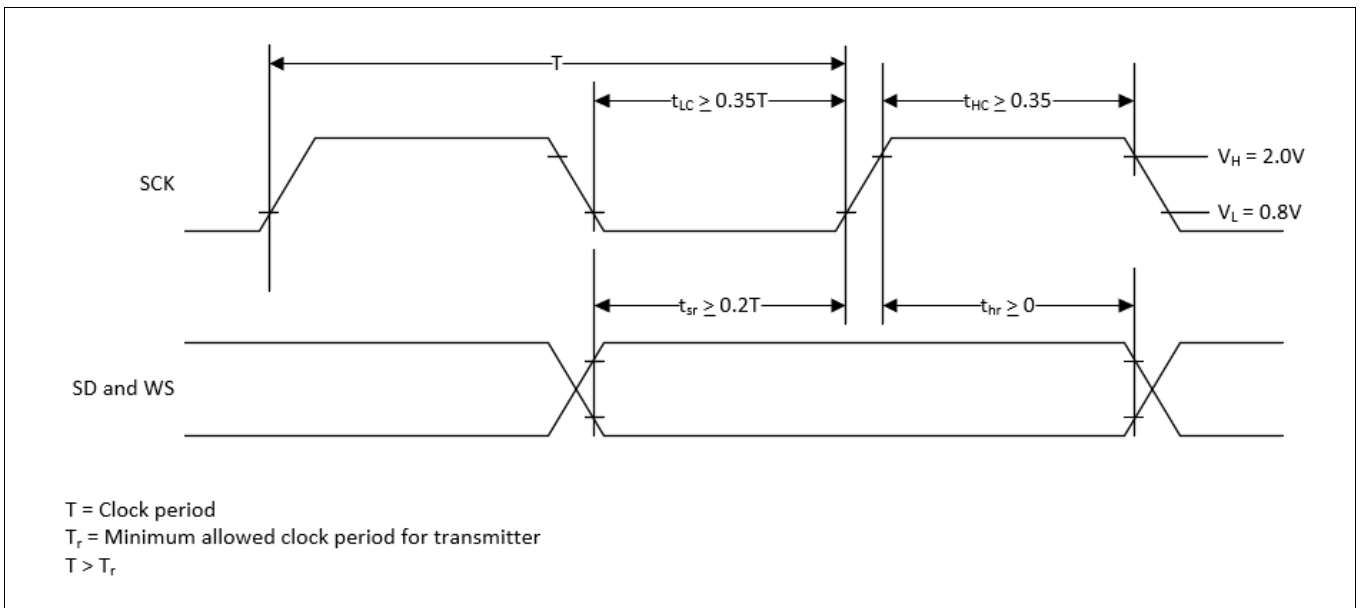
T

$t_{LC} \geq 0.35T$

$t_{HC} \geq 0.35$

SCK

$V_H = 2.0V$

$V_L = 0.8V$

$t_{sr} \geq 0.2T$

$t_{hr} \geq 0$

SD and WS

T = Clock period
$T_r$ = Minimum allowed clock period for transmitter
$T > T_r$